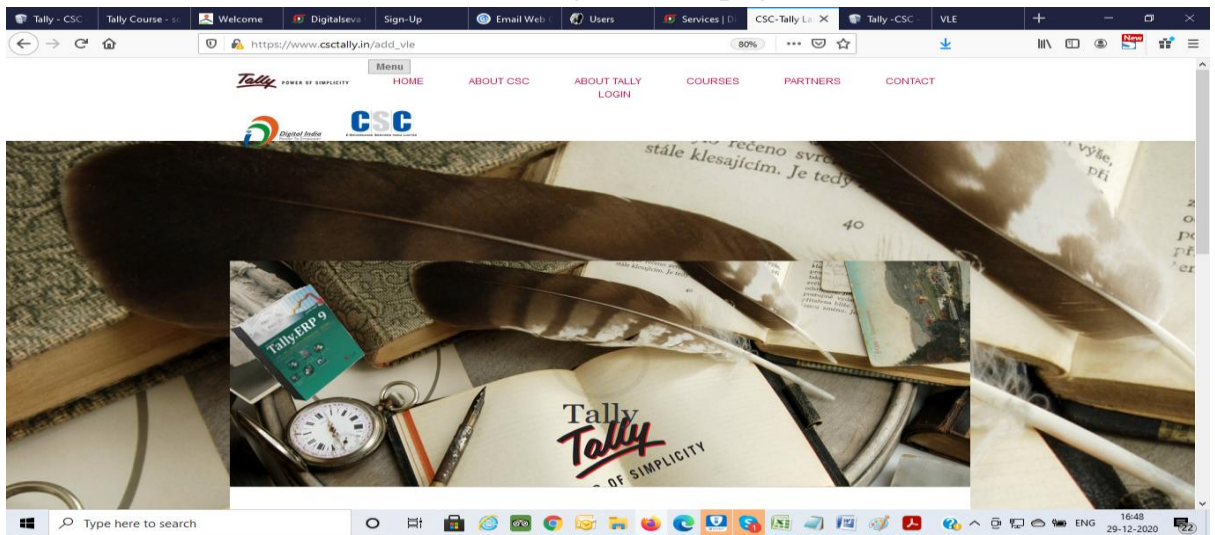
Tally - CSC | Tally Course - sc | Welcome | Digitalseva | Sign-Up | Email Web | Users | Services | Di | CSC-Tally La | Tally -CSC | VLE

https://www.csctally.in/add_vle

80%

Tally POWER OF SIMPLICITY

Menu

HOME ABOUT CSC ABOUT TALLY COURSES PARTNERS CONTACT

LOGIN

Digital India

CSC

řečeno svr
stále klesajícím. Je tedy

40

Tally.ERP 9

Tally

Tally

OF SIMPLICITY

Type here to search

ENG 16:48 29-12-2020

22